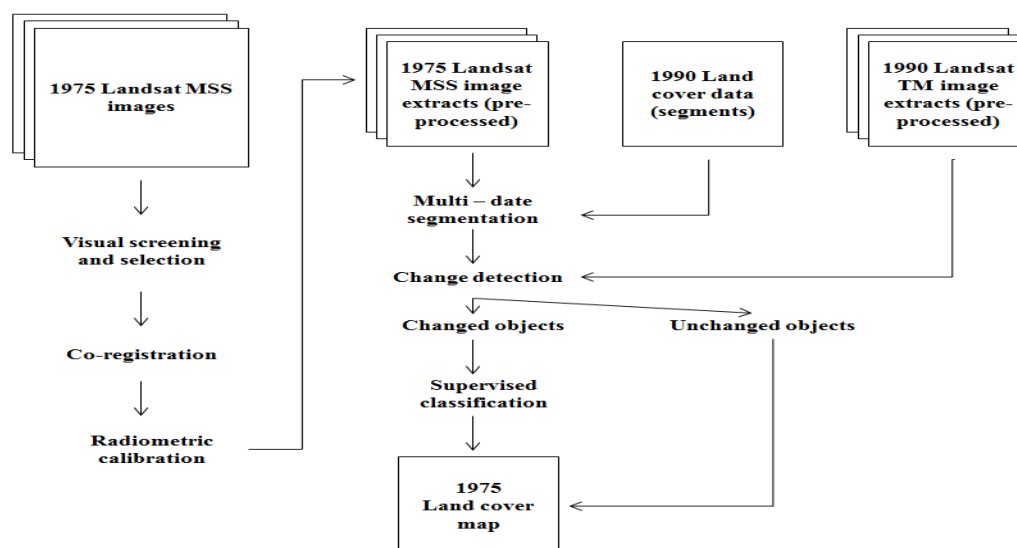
1975 Landsat MSS images

Visual screening and selection

Co-registration

Radiometric calibration

1975 Landsat MSS image extracts (pre-processed)

1990 Land cover data (segments)

1990 Landsat TM image extracts (pre-processed)

Multi – date segmentation

Change detection

Changed objects

Unchanged objects

Supervised classification

1975 Land cover map